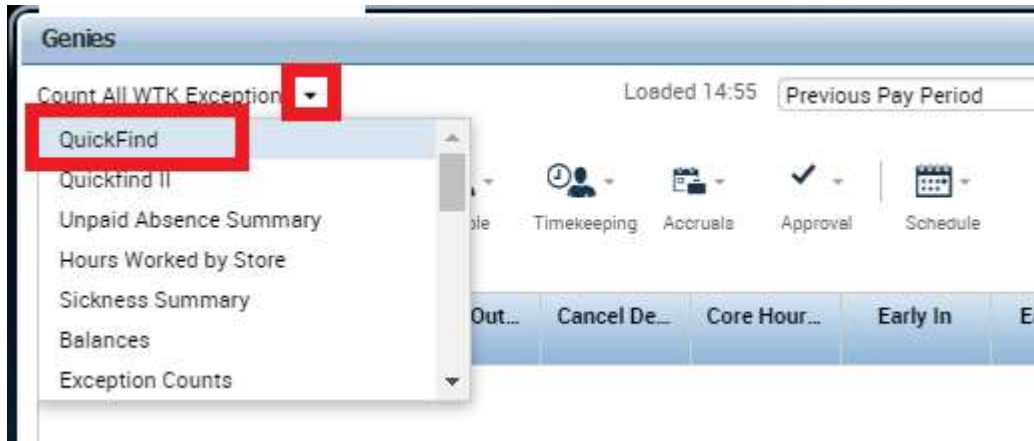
Genies

Count All WTK Exception

Loaded 14:55 Previous Pay Period

QuickFind
Quickfind II
Unpaid Absence Summary
Hours Worked by Store
Sickness Summary
Balances
Exception Counts

ble Timekeeping Accruals Approval Schedule

Out... Cancel De... Core Hour... Early In E